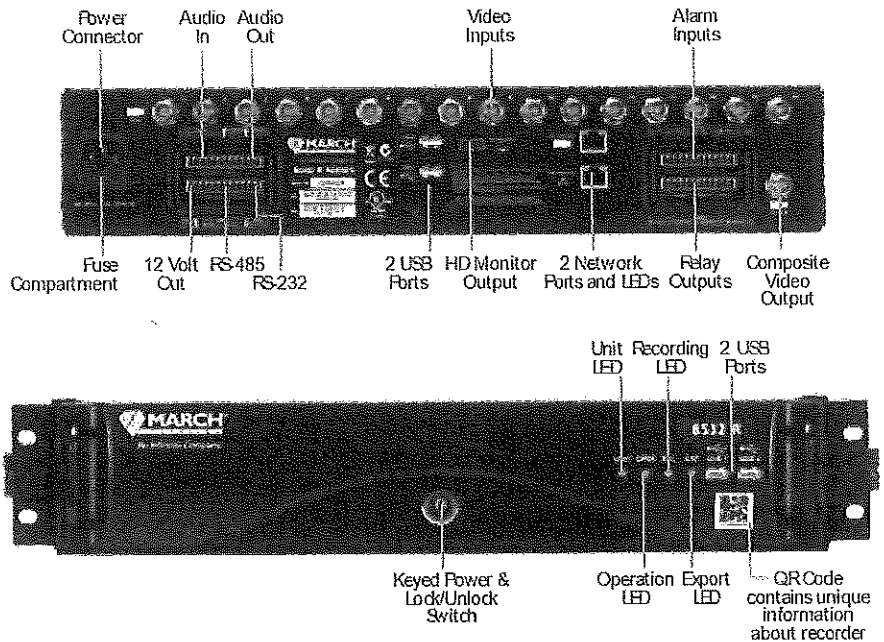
Power Connector

Audio In

Audio Out

Video Inputs

Alarm Inputs

MARCH

CE

Fuse Compartment

12 Volt Out

RS485

RS-232

2 USB Ports

HD Monitor Output

2 Network Ports and LEDs

Relay Outputs

Composite Video Output

Unit LED

Recording LED

2 USB Ports

MARCH

6532R

Keyed Power & Lock/Unlock Switch

Operation LED

Export LED

QR Code contains unique information about recorder